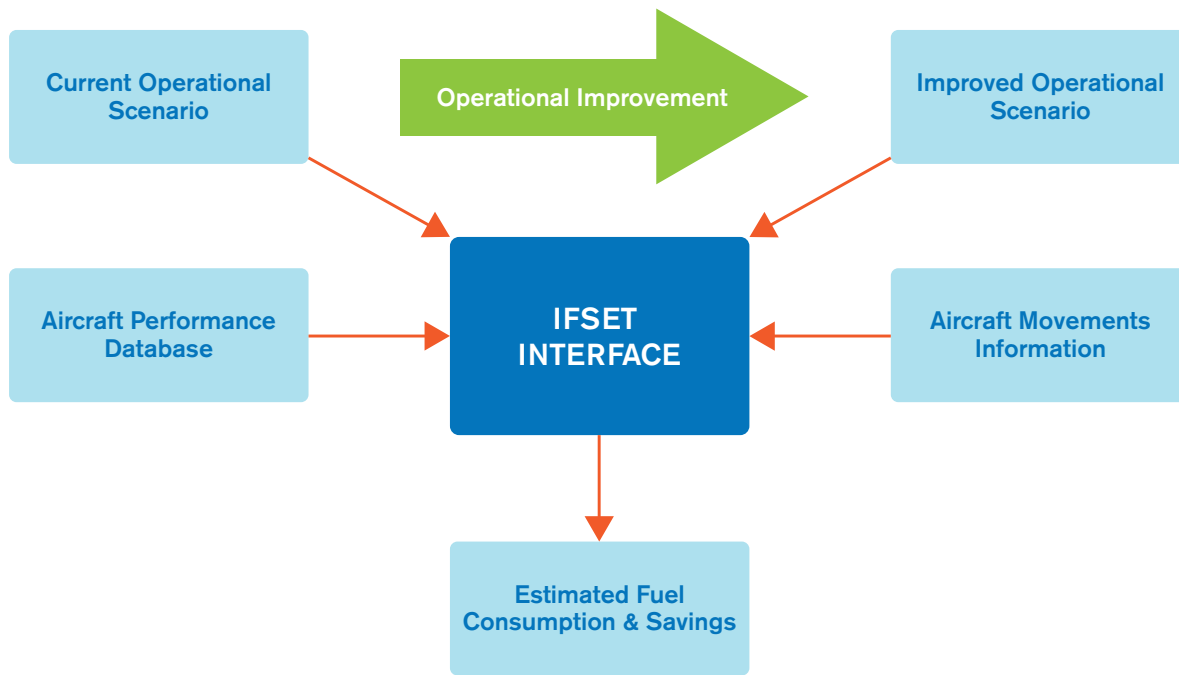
Current Operational Scenario

Operational Improvement

Improved Operational Scenario

Aircraft Performance Database

IFSET INTERFACE

Aircraft Movements Information

Estimated Fuel Consumption & Savings